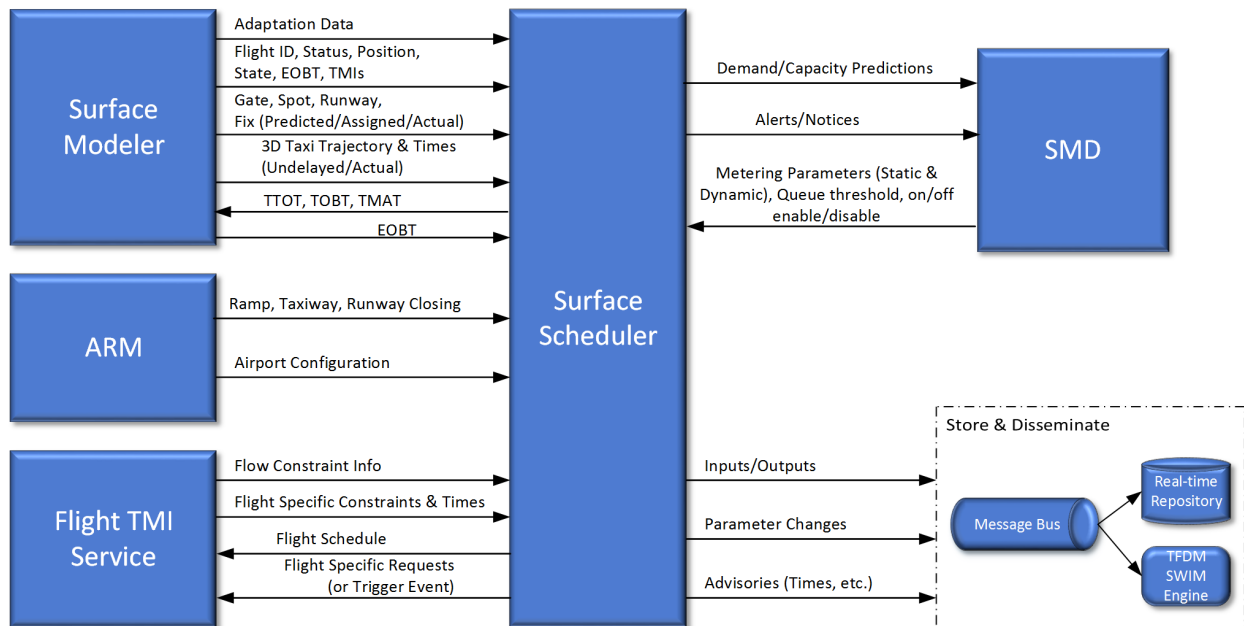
Surface Modeler

Adaptation Data

Flight ID, Status, Position, State, EOBT, TMIs

Gate, Spot, Runway, Fix (Predicted/Assigned/Actual)

3D Taxi Trajectory & Times (Undelayed/Actual)

TTOT, TOBT, TMAT

EOBT

ARM

Ramp, Taxiway, Runway Closing

Airport Configuration

Flight TMI Service

Flow Constraint Info

Flight Specific Constraints & Times

Flight Schedule

Flight Specific Requests (or Trigger Event)

Surface Scheduler

Demand/Capacity Predictions

Alerts/Notices

Metering Parameters (Static & Dynamic), Queue threshold, on/off enable/disable

SMD

Store & Disseminate

Inputs/Outputs

Parameter Changes

Advisories (Times, etc.)

Message Bus

Real-time Repository

TFDM SWIM Engine